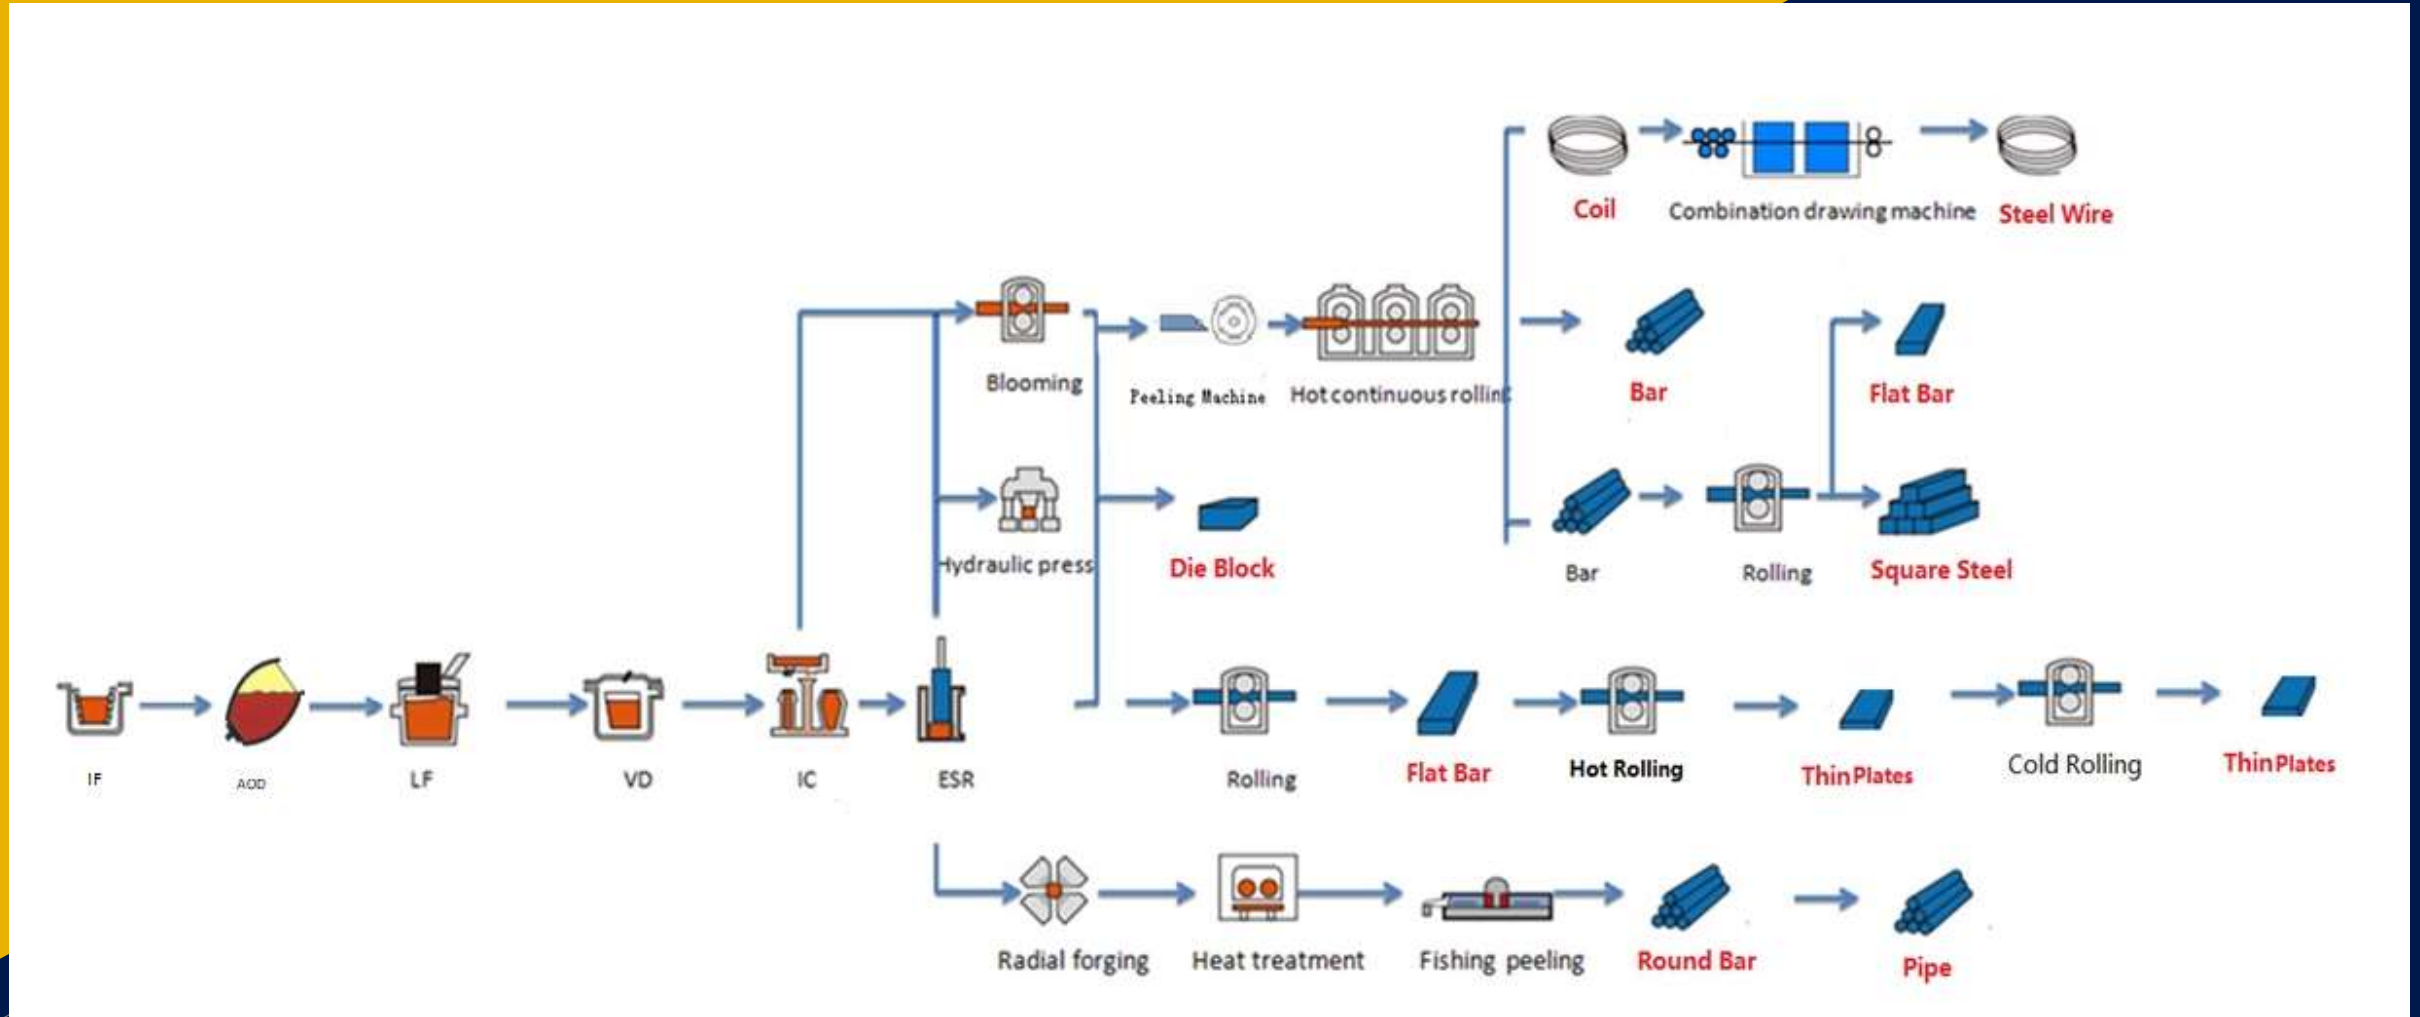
Coil
Combination drawing machine
Steel Wire

Blooming
Peeling Machine
Hot continuous rollin
Bar
Flat Bar

Hydraulic press
Die Block
Bar
Rolling
Square Steel

IF
AOD
LF
VD
IC
ESR
Rolling
Flat Bar
Hot Rolling
Thin Plates
Cold Rolling
Thin Plates

Radial forging
Heat treatment
Fishing peeling
Round Bar
Pipe